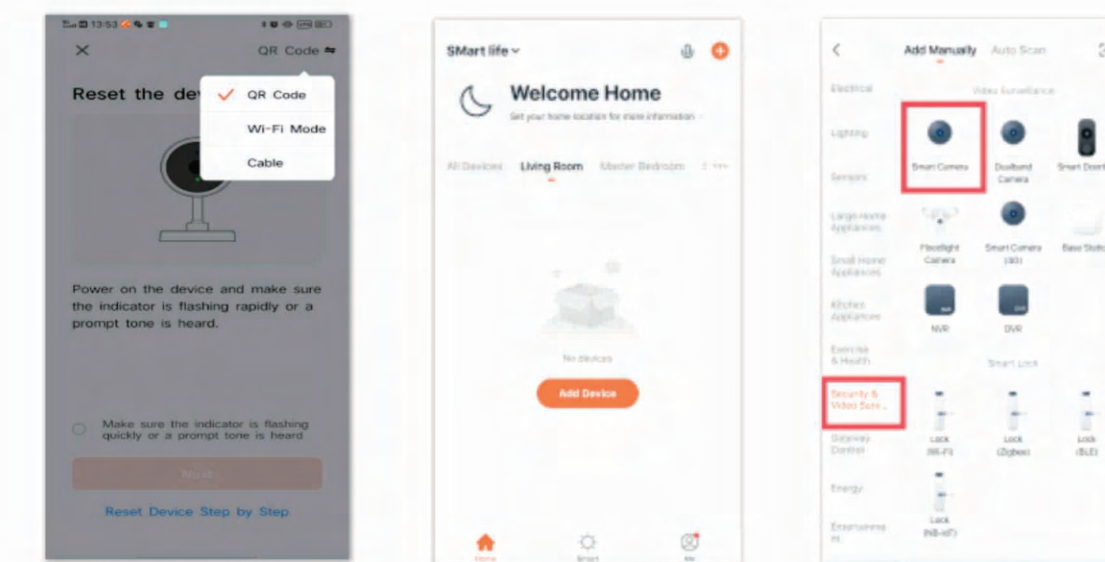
13:53

QR Code

QR Code

Wi-Fi Mode

Cable

Reset the dev

Power on the device and make sure the indicator is flashing rapidly or a prompt tone is heard.

Make sure the indicator is flashing quickly or a prompt tone is heard

Next

Reset Device Step by Step

SMart life

Welcome Home

Set your home location for more information

All Devices Living Room Master Bedroom

No devices

Add Device

Home Smart Me

Add Manually Auto Scan

Electrical

Lighting

Sensors

Large Home Appliances

Small Home Appliances

Kitchen Appliances

Exercise & Health

Security & Video Surv...

Gateway Control

Energy

Entertainment

Video Surveillance

Smart Camera

Doorbell Camera

Smart Doorb

Floodlight Camera

Smart Camera (4G)

Base Statio

NVR

DVR

Smart Lock

Lock (Wi-Fi)

Lock (Zigbee)

Lock (BLE)

Lock (NB-IoT)